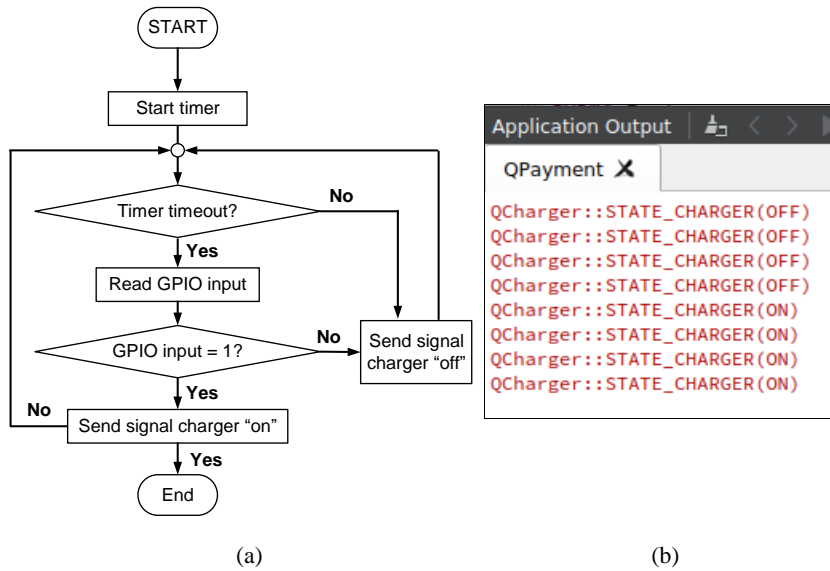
START

Start timer

Timer timeout?

No

Yes

Read GPIO input

GPIO input = 1?

No

Send signal charger "off"

Yes

No

Send signal charger "on"

Yes

End

(a)

Application Output

QPayment

QCharger::STATE_CHARGER(OFF)
QCharger::STATE_CHARGER(OFF)
QCharger::STATE_CHARGER(OFF)
QCharger::STATE_CHARGER(OFF)
QCharger::STATE_CHARGER(ON)
QCharger::STATE_CHARGER(ON)
QCharger::STATE_CHARGER(ON)
QCharger::STATE_CHARGER(ON)

(b)